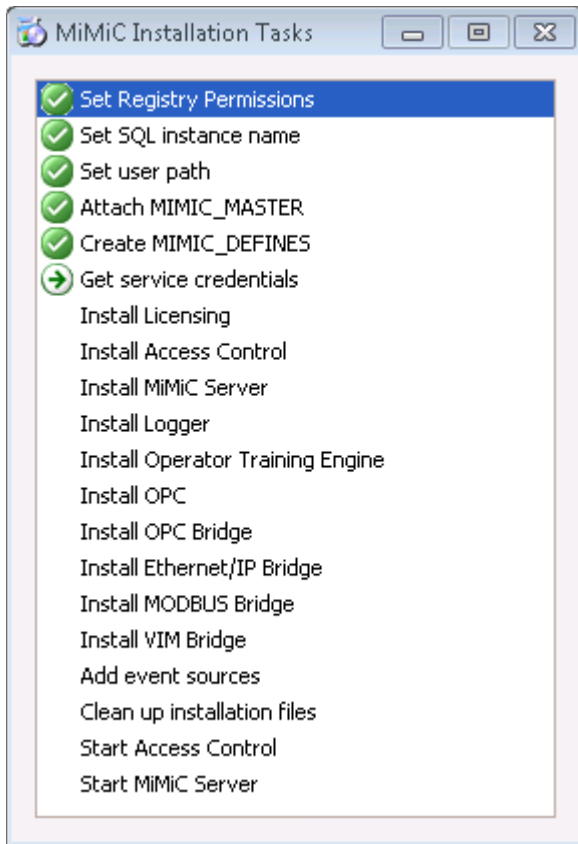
MiMiC Installation Tasks

Set Registry Permissions
Set SQL instance name
Set user path
Attach MIMIC_MASTER
Create MIMIC_DEFINES
Get service credentials
Install Licensing
Install Access Control
Install MiMiC Server
Install Logger
Install Operator Training Engine
Install OPC
Install OPC Bridge
Install Ethernet/IP Bridge
Install MODBUS Bridge
Install VIM Bridge
Add event sources
Clean up installation files
Start Access Control
Start MiMiC Server